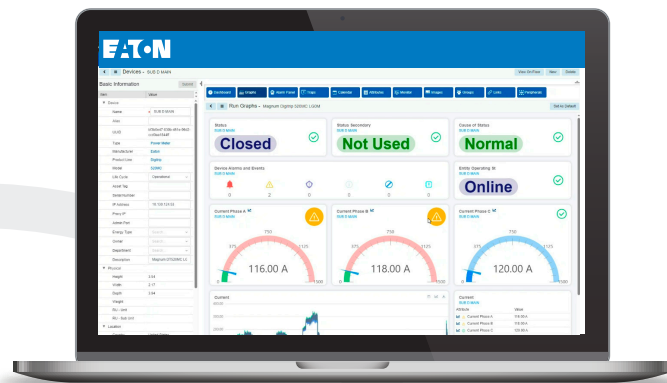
EATON

Devices – SUB D MAIN

View On Tool New Delete

Basic Information

Item Value

Device

Name SUB D MAIN

Alias

GUID

Type Power Meter

Manufacturer Eaton

Product Line Digitip

Model 520MC

Life Cycle Operational

Asset Tag

Serial Number

IP Address

Priority

Asset Part

Energy Type

Owner

Department

Description

Physical

Height

Width

Depth

Weight

Location

Dashboard Graphs Alarm Panel Trend Calendar Attributes Monitor Images Groups Links Thresholds

Run Graphs – Magnum Digitrip 520MC LSGM

Set to Default

Status
SUB D MAIN
Closed

Status Secondary
SUB D MAIN
Not Used

Cause of Status
SUB D MAIN
Normal

Device Alarms and Events
1 2 0 0 0 0

Entity Operating St
SUB D MAIN
Online

Current Phase A
SUB D MAIN
750
375 1125
116.00 A
0 1500

Current Phase B
SUB D MAIN
750
375 1125
118.00 A
0 1500

Current Phase C
SUB D MAIN
750
375 1125
120.00 A
0 1500

Current

Current
SUB D MAIN
Attribute Value
Current Phase A 116.00 A
Current Phase B 118.00 A
Current Phase C 120.00 A